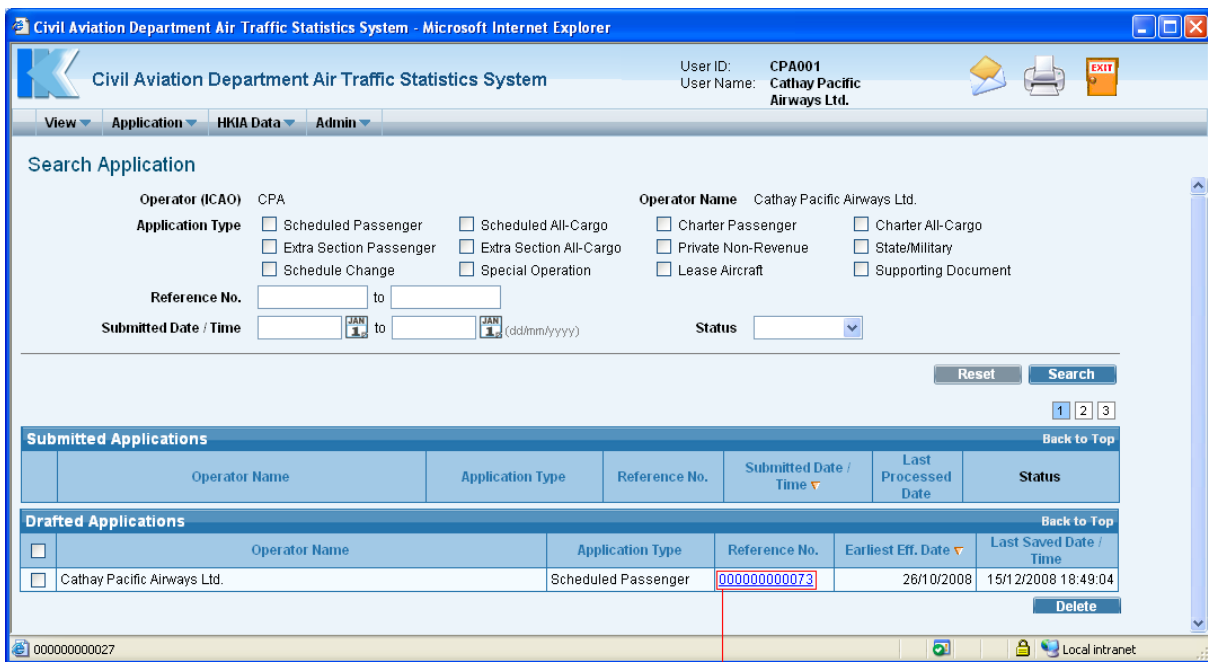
Civil Aviation Department Air Traffic Statistics System - Microsoft Internet Explorer

Civil Aviation Department Air Traffic Statistics System

User ID: CPA001
User Name: Cathay Pacific Airways Ltd.

EXIT

View Application HKIA Data Admin

Search Application

Operator (ICAO) CPA

Operator Name Cathay Pacific Airways Ltd.

Application Type
Scheduled Passenger
Scheduled All-Cargo
Charter Passenger
Charter All-Cargo
Extra Section Passenger
Extra Section All-Cargo
Private Non-Revenue
State/Military
Schedule Change
Special Operation
Lease Aircraft
Supporting Document

Reference No. to

Submitted Date / Time JAN 1 to JAN 1 (dd/mm/yyyy)

Status

Reset Search

1 2 3

Submitted Applications Back to Top

| Operator Name | Application Type | Reference No. | Submitted Date / Time | Last Processed Date | Status |
|---|---|---|---|---|---|

Drafted Applications Back to Top

| | Operator Name | Application Type | Reference No. | Earliest Eff. Date | Last Saved Date / Time |
|---|---|---|---|---|---|
| | Cathay Pacific Airways Ltd. | Scheduled Passenger | 000000000073 | 26/10/2008 | 15/12/2008 18:49:04 |

Delete

000000000027

Local intranet